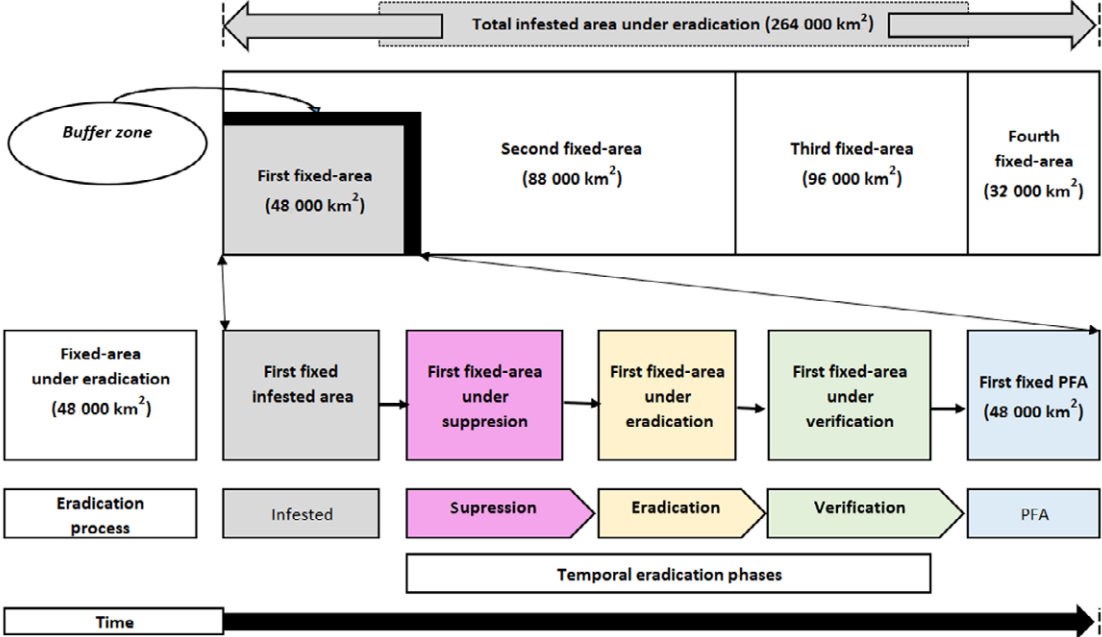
Total infested area under eradication (264 000 km$^2$)

Buffer zone

First fixed-area (48 000 km$^2$)

Second fixed-area (88 000 km$^2$)

Third fixed-area (96 000 km$^2$)

Fourth fixed-area (32 000 km$^2$)

Fixed-area under eradication (48 000 km$^2$)

First fixed infested area

First fixed-area under suppresion

First fixed-area under eradication

First fixed-area under verification

First fixed PFA (48 000 km$^2$)

Eradication process

Infested

Supression

Eradication

Verification

PFA

Temporal eradication phases

Time